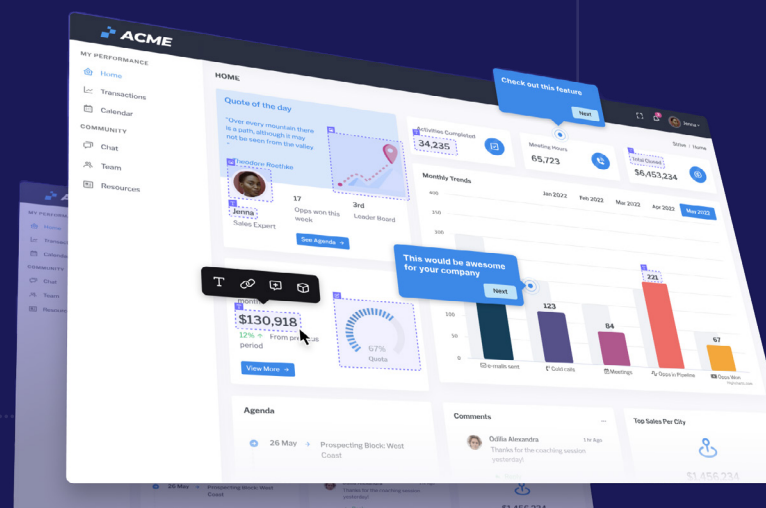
ACME

MY PERFORMANCE
Home
Transactions
Calendar
COMMUNITY
Chat
Team
Resources

HOME

Check out this feature
Next

Quote of the day
"Over every mountain there is a path, although it may not be seen from the valley"
Theodore Roethke

Jenna
Sales Expert
17
Opps won this week
3rd
Leader Board
See Agenda

Activities Completed
34,235
Meeting Hours
65,723
Total Closed
$6,453,234

Jenna
Store / Home

Monthly Trends
Jan 2022
Feb 2022
Mar 2022
Apr 2022
May 2022
200
175
150
125
100

This would be awesome for your company
Next

month
$130,918
12%
From previous period
67%
Quota
View More

123
84
221
67
E-mails sent
Cold calls
Meetings
Opps in Pipeline
Opps Won

Agenda
26 May
Prospecting Block: West Coast

Comments
Odilia Alexandra
1 hr Ago
Thanks for the coaching session yesterday!

Top Sales Per City
$1,456,234

MY PERFORMANCE
Home
Transactions
Calendar
COMMUNITY
Chat
Team
Resources
26 May
Coast
the coaching session
$1,456,234